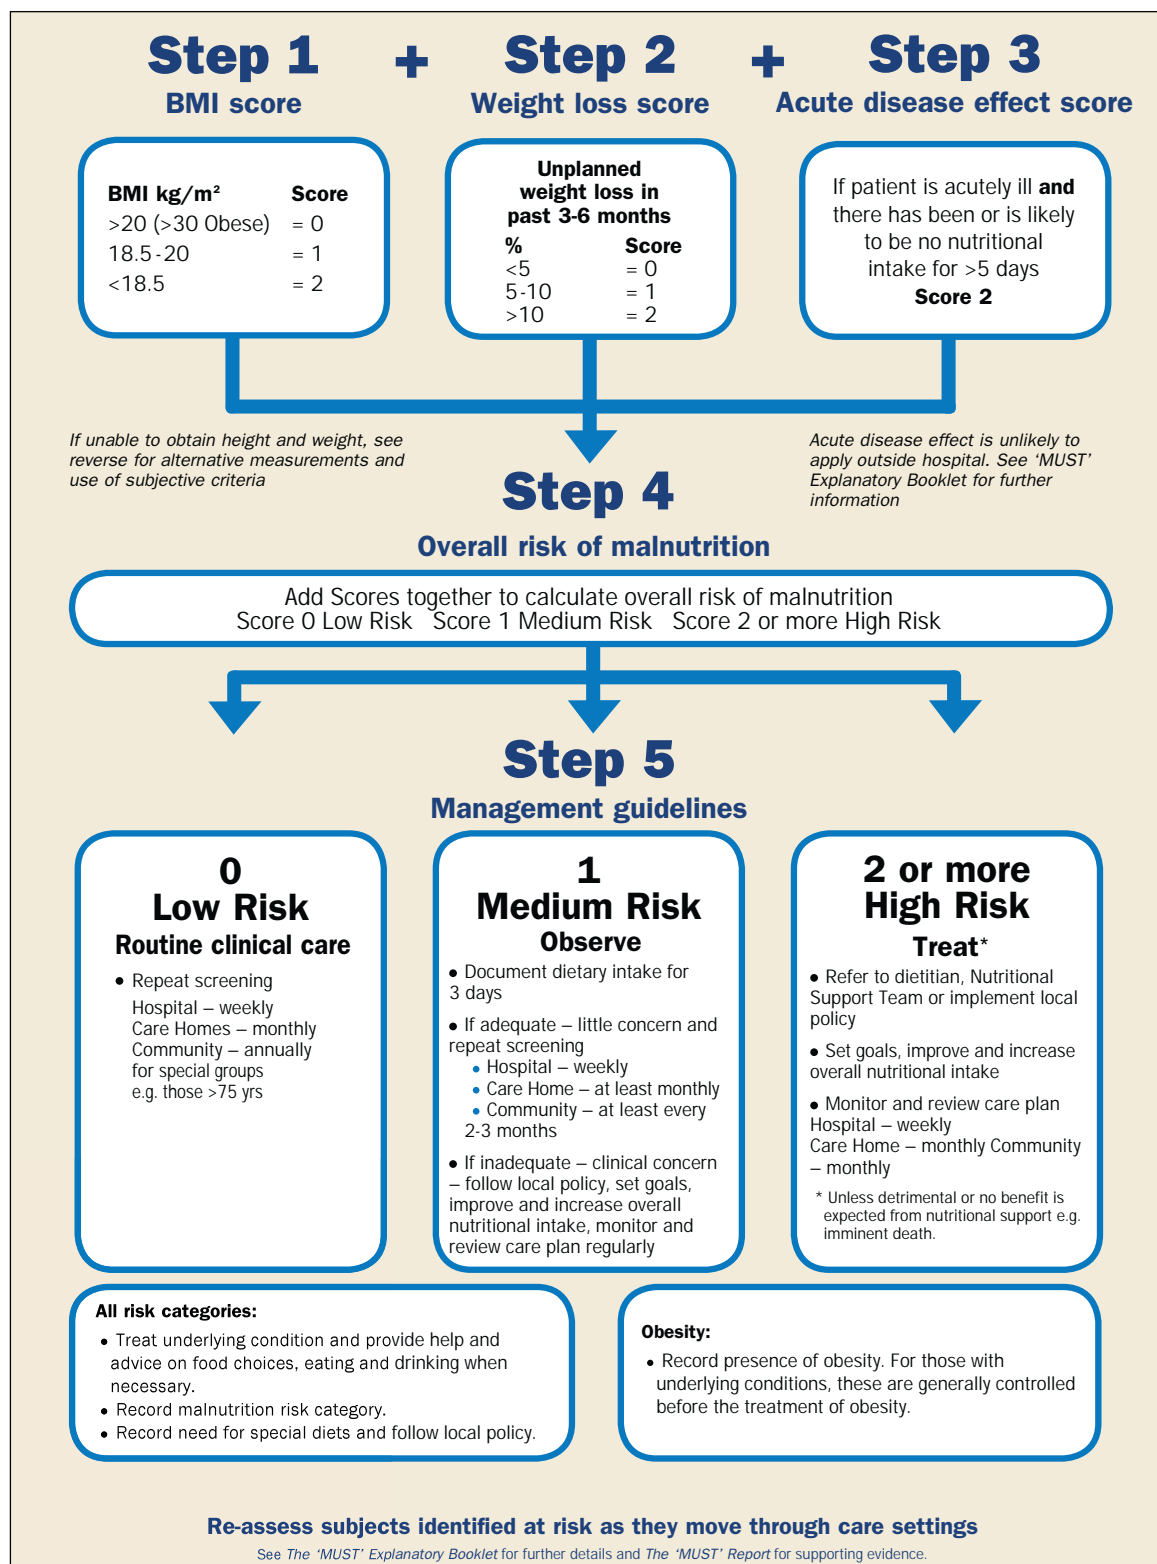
Step 1
BMI score

+

Step 2
Weight loss score

+

Step 3
Acute disease effect score

| BMI kg/m² | Score |
|---|---|
| >20 (>30 Obese) | = 0 |
| 18.5-20 | = 1 |
| <18.5 | = 2 |

Unplanned weight loss in past 3-6 months

| % | Score |
|---|---|
| <5 | = 0 |
| 5-10 | = 1 |
| >10 | = 2 |

If patient is acutely ill **and** there has been or is likely to be no nutritional intake for >5 days
**Score 2**

*If unable to obtain height and weight, see reverse for alternative measurements and use of subjective criteria*

*Acute disease effect is unlikely to apply outside hospital. See 'MUST' Explanatory Booklet for further information*

Step 4
Overall risk of malnutrition

Add Scores together to calculate overall risk of malnutrition
Score 0 Low Risk Score 1 Medium Risk Score 2 or more High Risk

Step 5
Management guidelines

0
Low Risk
Routine clinical care

• Repeat screening
Hospital – weekly
Care Homes – monthly
Community – annually
for special groups
e.g. those >75 yrs

1
Medium Risk
Observe

• Document dietary intake for 3 days

• If adequate – little concern and repeat screening
• Hospital – weekly
• Care Home – at least monthly
• Community – at least every 2-3 months

• If inadequate – clinical concern – follow local policy, set goals, improve and increase overall nutritional intake, monitor and review care plan regularly

2 or more
High Risk
Treat*

• Refer to dietitian, Nutritional Support Team or implement local policy

• Set goals, improve and increase overall nutritional intake

• Monitor and review care plan
Hospital – weekly
Care Home – monthly Community – monthly

* Unless detrimental or no benefit is expected from nutritional support e.g. imminent death.

**All risk categories:**
• Treat underlying condition and provide help and advice on food choices, eating and drinking when necessary.
• Record malnutrition risk category.
• Record need for special diets and follow local policy.

**Obesity:**
• Record presence of obesity. For those with underlying conditions, these are generally controlled before the treatment of obesity.

Re-assess subjects identified at risk as they move through care settings
See *The 'MUST' Explanatory Booklet* for further details and *The 'MUST' Report* for supporting evidence.